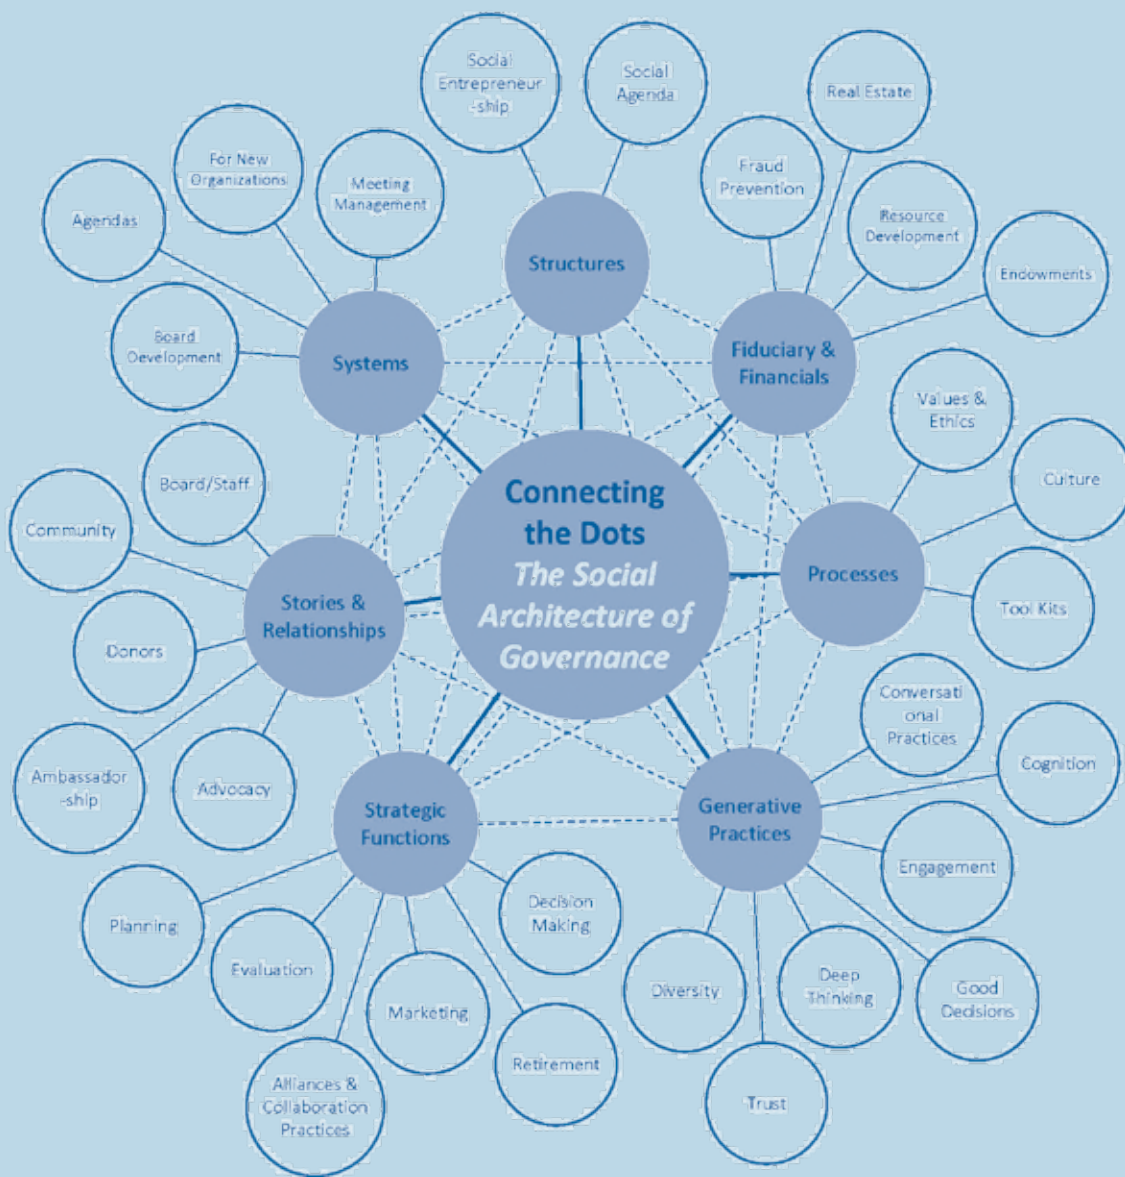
Connecting the Dots
The Social Architecture of Governance

Structures

Social Entrepreneur-ship

Social Agenda

Fiduciary & Financials

Real Estate

Fraud Prevention

Resource Development

Endowments

Processes

Values & Ethics

Culture

Tool Kits

Generative Practices

Conversati onal Practices

Cognition

Engagement

Good Decisions

Deep Thinking

Trust

Diversity

Strategic Functions

Decision Making

Retirement

Marketing

Alliances & Collaboration Practices

Evaluation

Planning

Stories & Relationships

Board/Staff

Community

Donors

Ambassador -ship

Advocacy

Systems

For New Organizations

Meeting Management

Agendas

Board Development